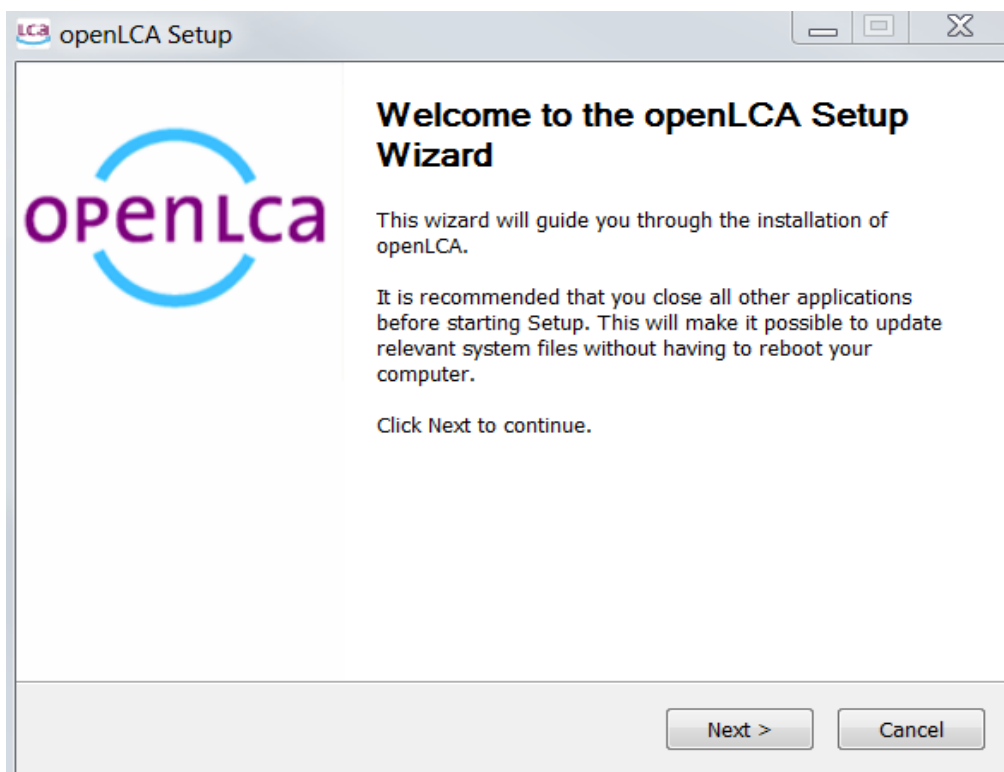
LCa openLCA Setup

openLCA

Welcome to the openLCA Setup Wizard

This wizard will guide you through the installation of openLCA.

It is recommended that you close all other applications before starting Setup. This will make it possible to update relevant system files without having to reboot your computer.

Click Next to continue.

Next >

Cancel